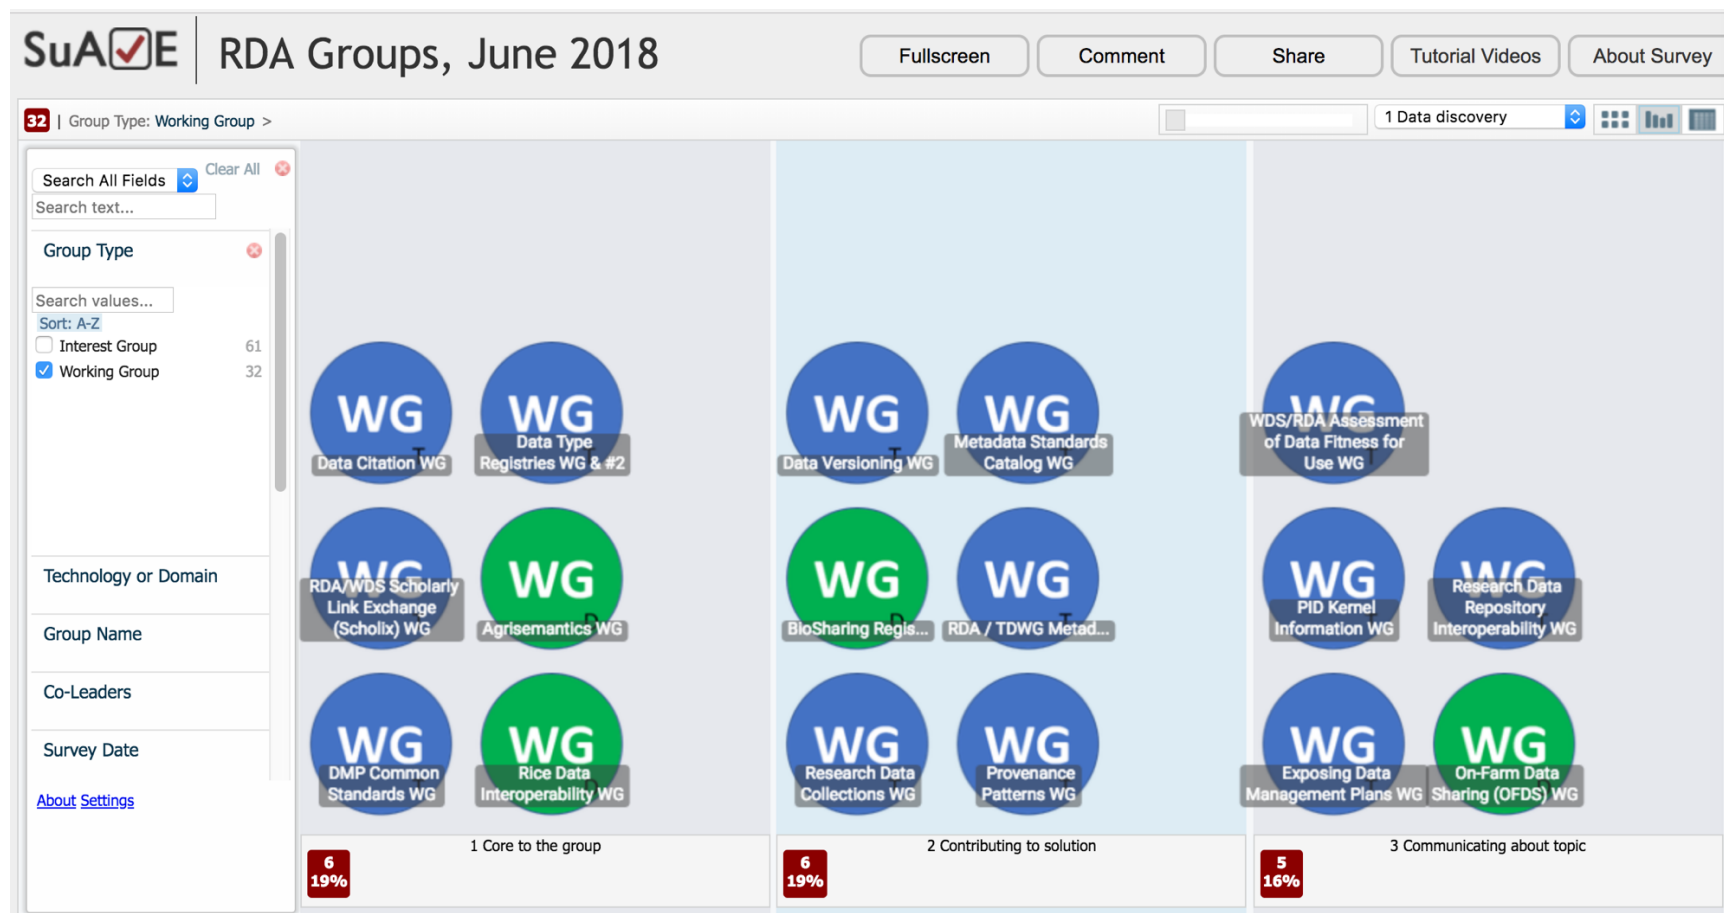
SuAVE | RDA Groups, June 2018

Fullscreen
Comment
Share
Tutorial Videos
About Survey

32 | Group Type: Working Group >

1 Data discovery

Search All Fields
Clear All
Search text...

Group Type
Search values...
Sort: A-Z
Interest Group 61
Working Group 32

Technology or Domain
Group Name
Co-Leaders
Survey Date

About Settings

WG
Data Citation WG

WG
Data Type Registries WG & #2

WG
RDA/WDS Scholarly Link Exchange (Scholix) WG

WG
Agrisemantics WG

WG
DMP Common Standards WG

WG
Rice Data Interoperability WG

WG
Data Versioning WG

WG
Metadata Standards Catalog WG

WG
BioSharing Regis...

WG
RDA / TDWG Metad...

WG
Research Data Collections WG

WG
Provenance Patterns WG

WG
WDS/RDA Assessment of Data Fitness for Use WG

WG
PID Kernel Information WG

WG
Research Data Repository Interoperability WG

WG
Exposing Data Management Plans WG

WG
On-Farm Data Sharing (OFDS) WG

1 Core to the group
6
19%

2 Contributing to solution
6
19%

3 Communicating about topic
5
16%